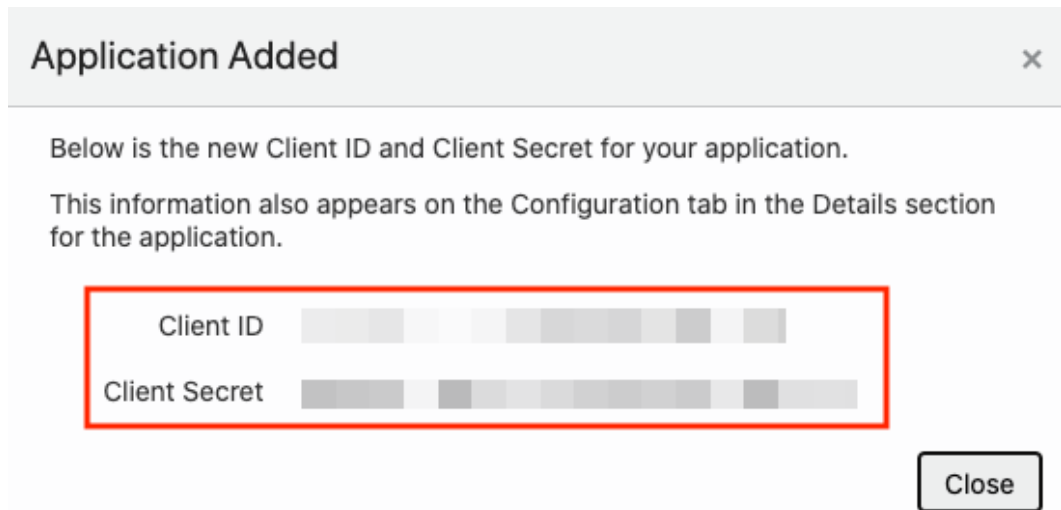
Application Added

×

Below is the new Client ID and Client Secret for your application.

This information also appears on the Configuration tab in the Details section for the application.

Client ID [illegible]

Client Secret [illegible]

Close